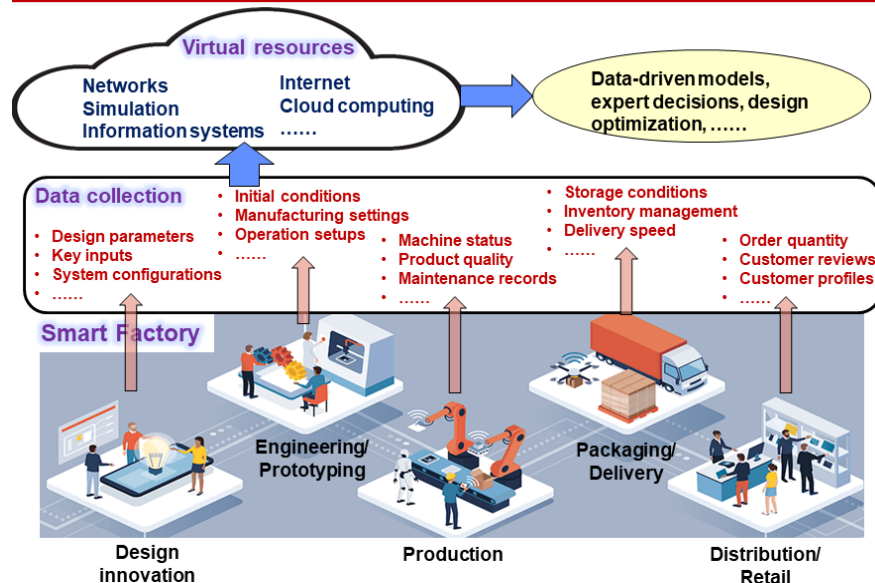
Virtual resources

Networks
Simulation
Information systems

Internet
Cloud computing
……

Data-driven models, expert decisions, design optimization, ……

Data collection

• Design parameters
• Key inputs
• System configurations
• ……

• Initial conditions
• Manufacturing settings
• Operation setups
• ……

• Machine status
• Product quality
• Maintenance records
• ……

• Storage conditions
• Inventory management
• Delivery speed
• ……

• Order quantity
• Customer reviews
• Customer profiles
• ……

Smart Factory

Engineering/ Prototyping

Packaging/ Delivery

Design innovation

Production

Distribution/ Retail